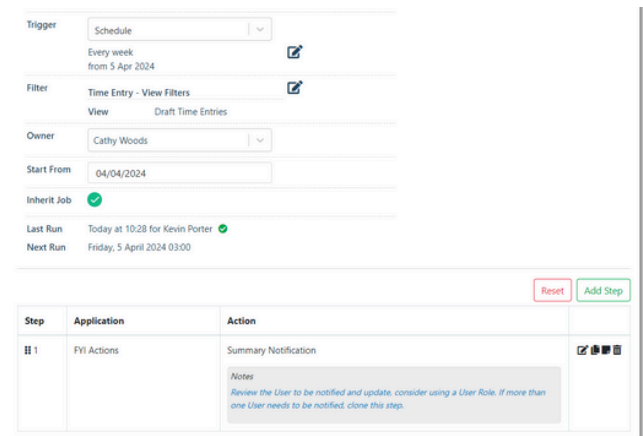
Trigger
Schedule
Every week
from 5 Apr 2024

Filter
Time Entry - View Filters
View Draft Time Entries

Owner
Cathy Woods

Start From
04/04/2024

Inherit Job

Last Run
Today at 10:28 for Kevin Porter
Next Run
Friday, 5 April 2024 03:00

Reset
Add Step

| Step | Application | Action | |
|---|---|---|---|
| 1 | FYI Actions | Summary Notification<br>Notes<br>Review the User to be notified and update, consider using a User Role. If more than one User needs to be notified, clone this step. | |